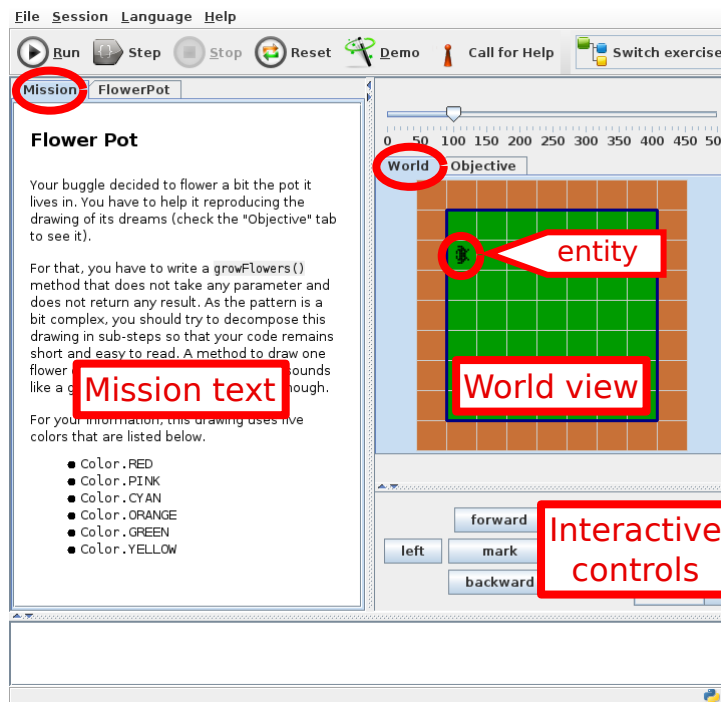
File Session Language Help

Run Step Stop Reset Demo Call for Help Switch exercise

Mission FlowerPot

Flower Pot

Your buggle decided to flower a bit the pot it lives in. You have to help it reproducing the drawing of its dreams (check the "Objective" tab to see it).

For that, you have to write a growFlowers() method that does not take any parameter and does not return any result. As the pattern is a bit complex, you should try to decompose this drawing in sub-steps so that your code remains short and easy to read. A method to draw one flower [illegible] sounds like a g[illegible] hough.

For your information, this drawing uses five colors that are listed below.

- Color.RED
- Color.PINK
- Color.CYAN
- Color.ORANGE
- Color.GREEN
- Color.YELLOW

Mission text

0 50 100 150 200 250 300 350 400 450 50

World Objective

entity

World view

forward

left mark

backward

Interactive controls